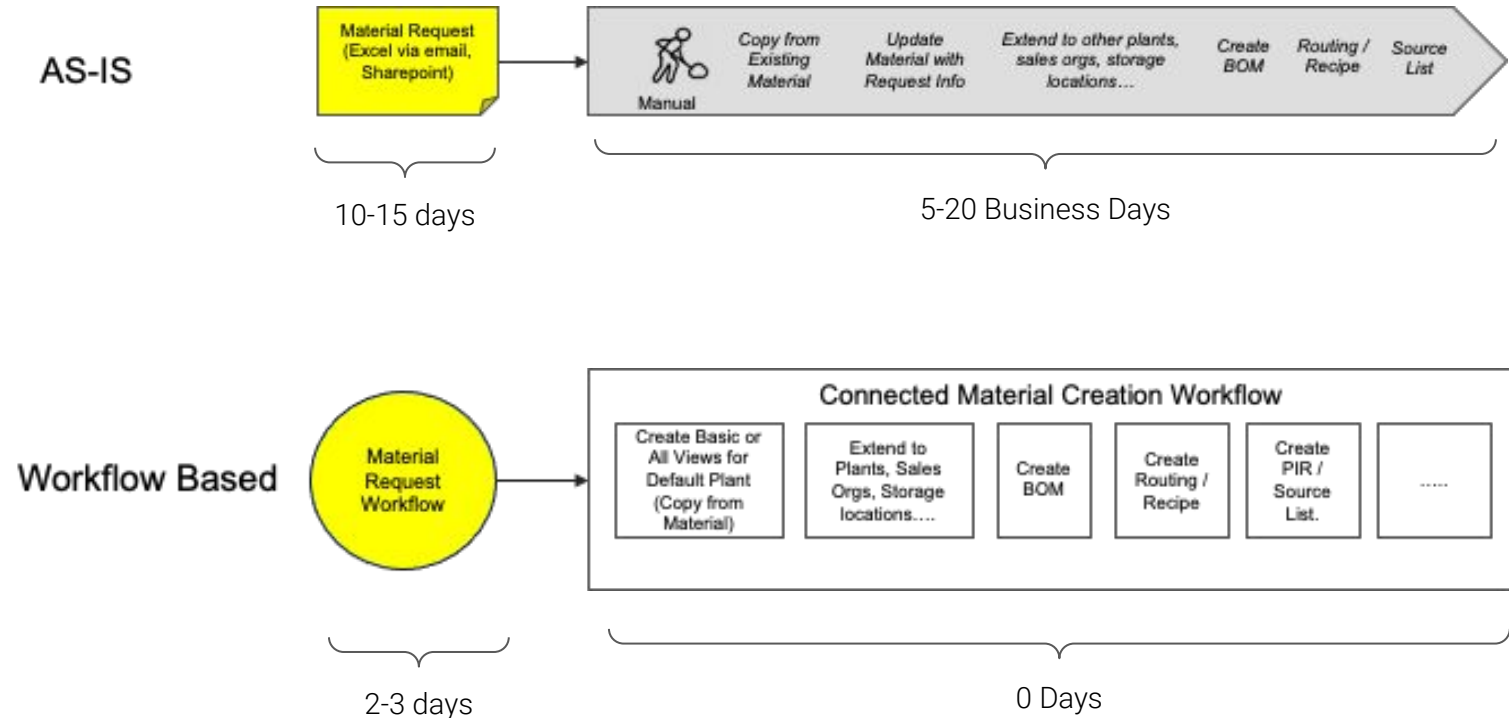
AS-IS

Material Request (Excel via email, Sharepoint)

Manual

Copy from Existing Material

Update Material with Request Info

Extend to other plants, sales orgs, storage locations…

Create BOM

Routing / Recipe

Source List

10-15 days

5-20 Business Days

Workflow Based

Material Request Workflow

Connected Material Creation Workflow

Create Basic or All Views for Default Plant (Copy from Material)

Extend to Plants, Sales Orgs, Storage locations….

Create BOM

Create Routing / Recipe

Create PIR / Source List.

.....

2-3 days

0 Days